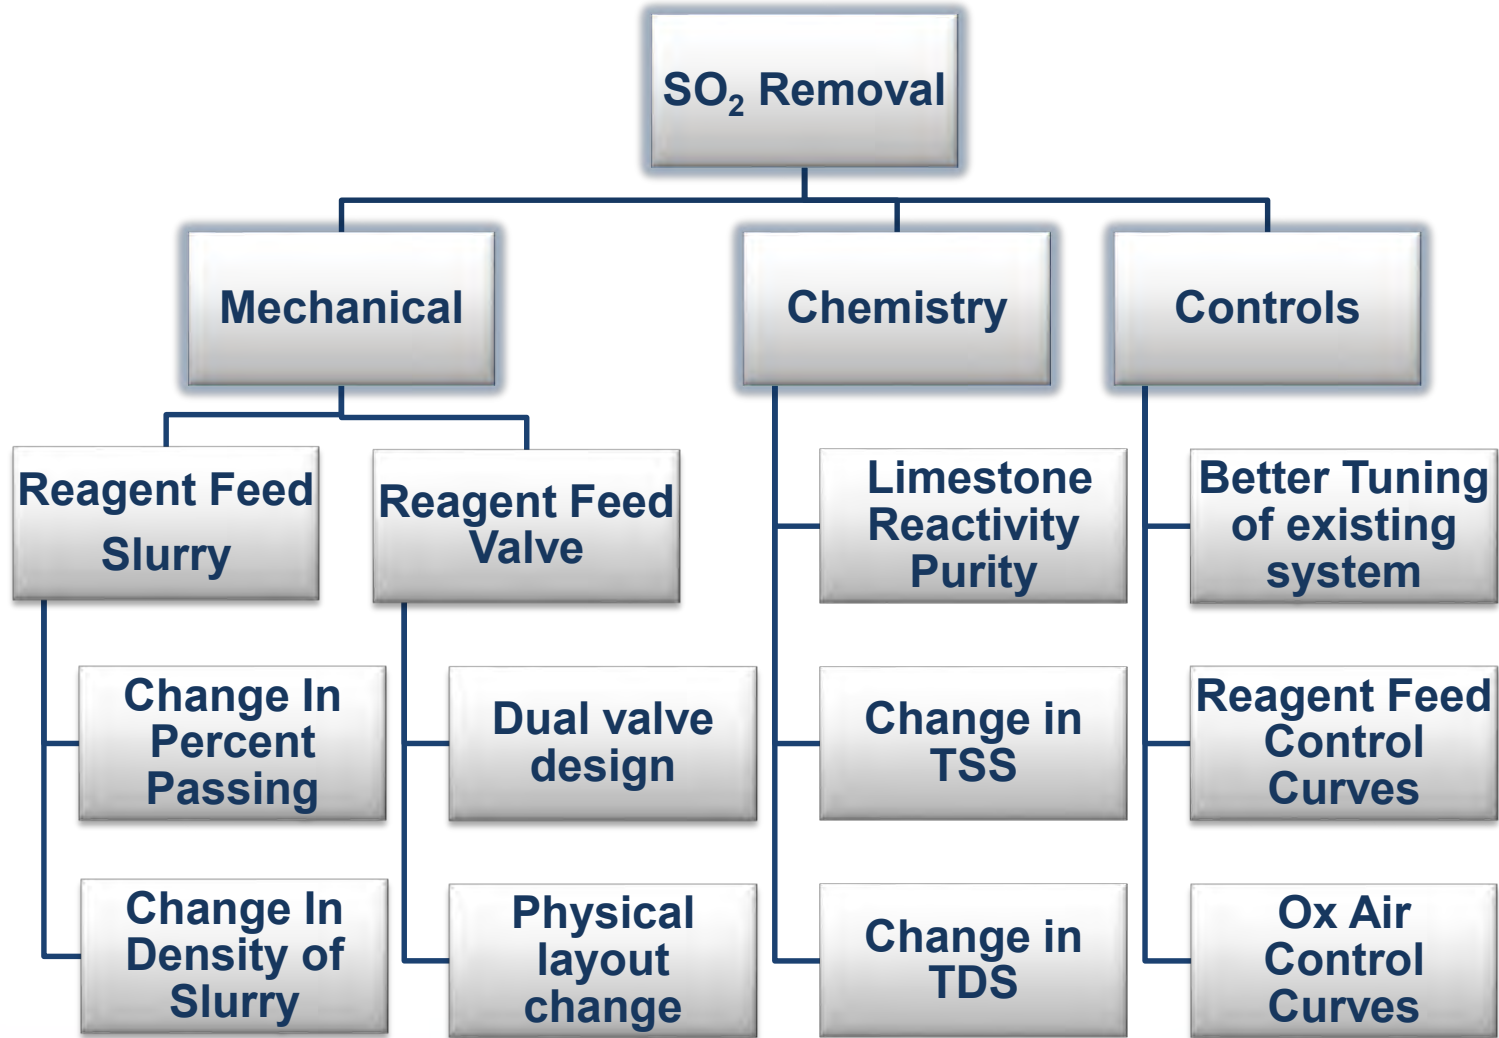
$SO_2$ Removal

Mechanical

Chemistry

Controls

Reagent Feed Slurry

Reagent Feed Valve

Limestone Reactivity Purity

Better Tuning of existing system

Change In Percent Passing

Dual valve design

Change in TSS

Reagent Feed Control Curves

Change In Density of Slurry

Physical layout change

Change in TDS

Ox Air Control Curves